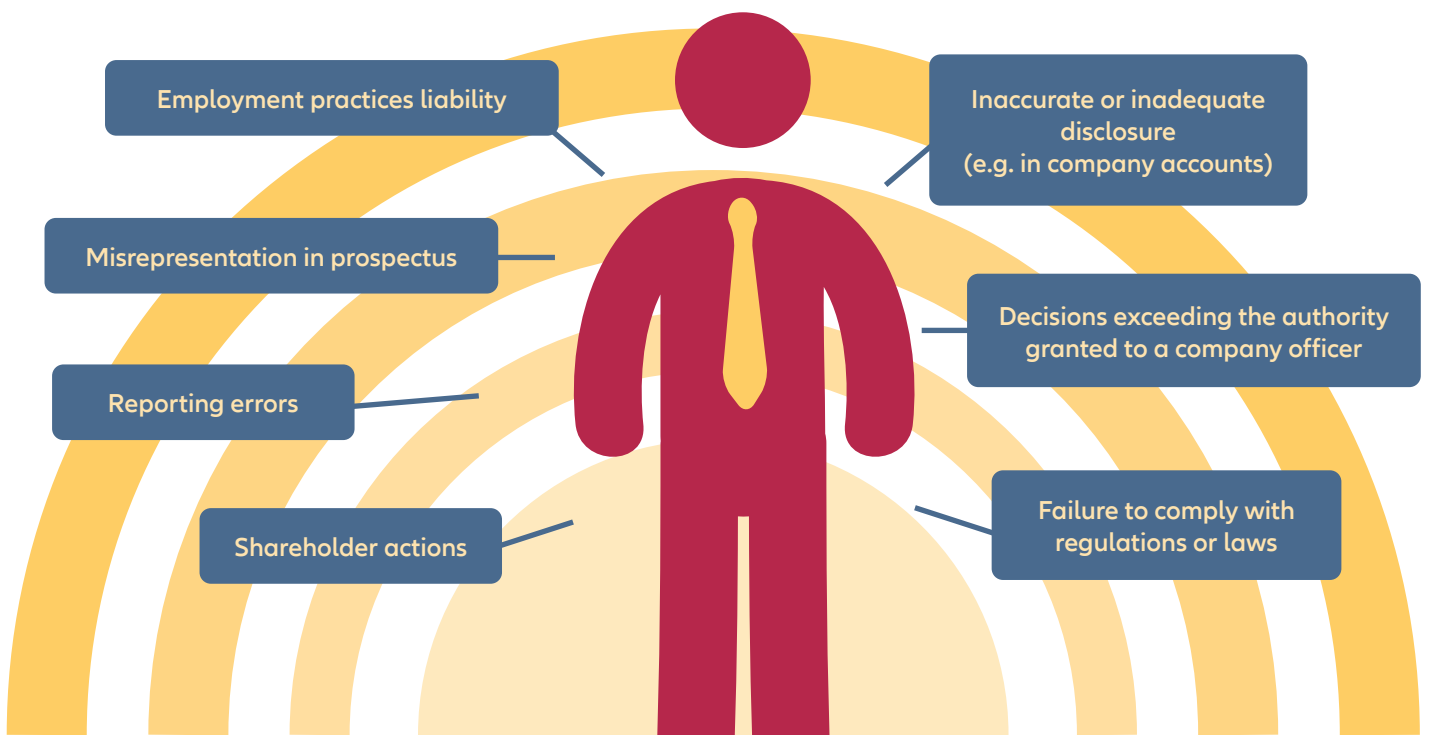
Employment practices liability

Inaccurate or inadequate disclosure (e.g. in company accounts)

Misrepresentation in prospectus

Decisions exceeding the authority granted to a company officer

Reporting errors

Shareholder actions

Failure to comply with regulations or laws